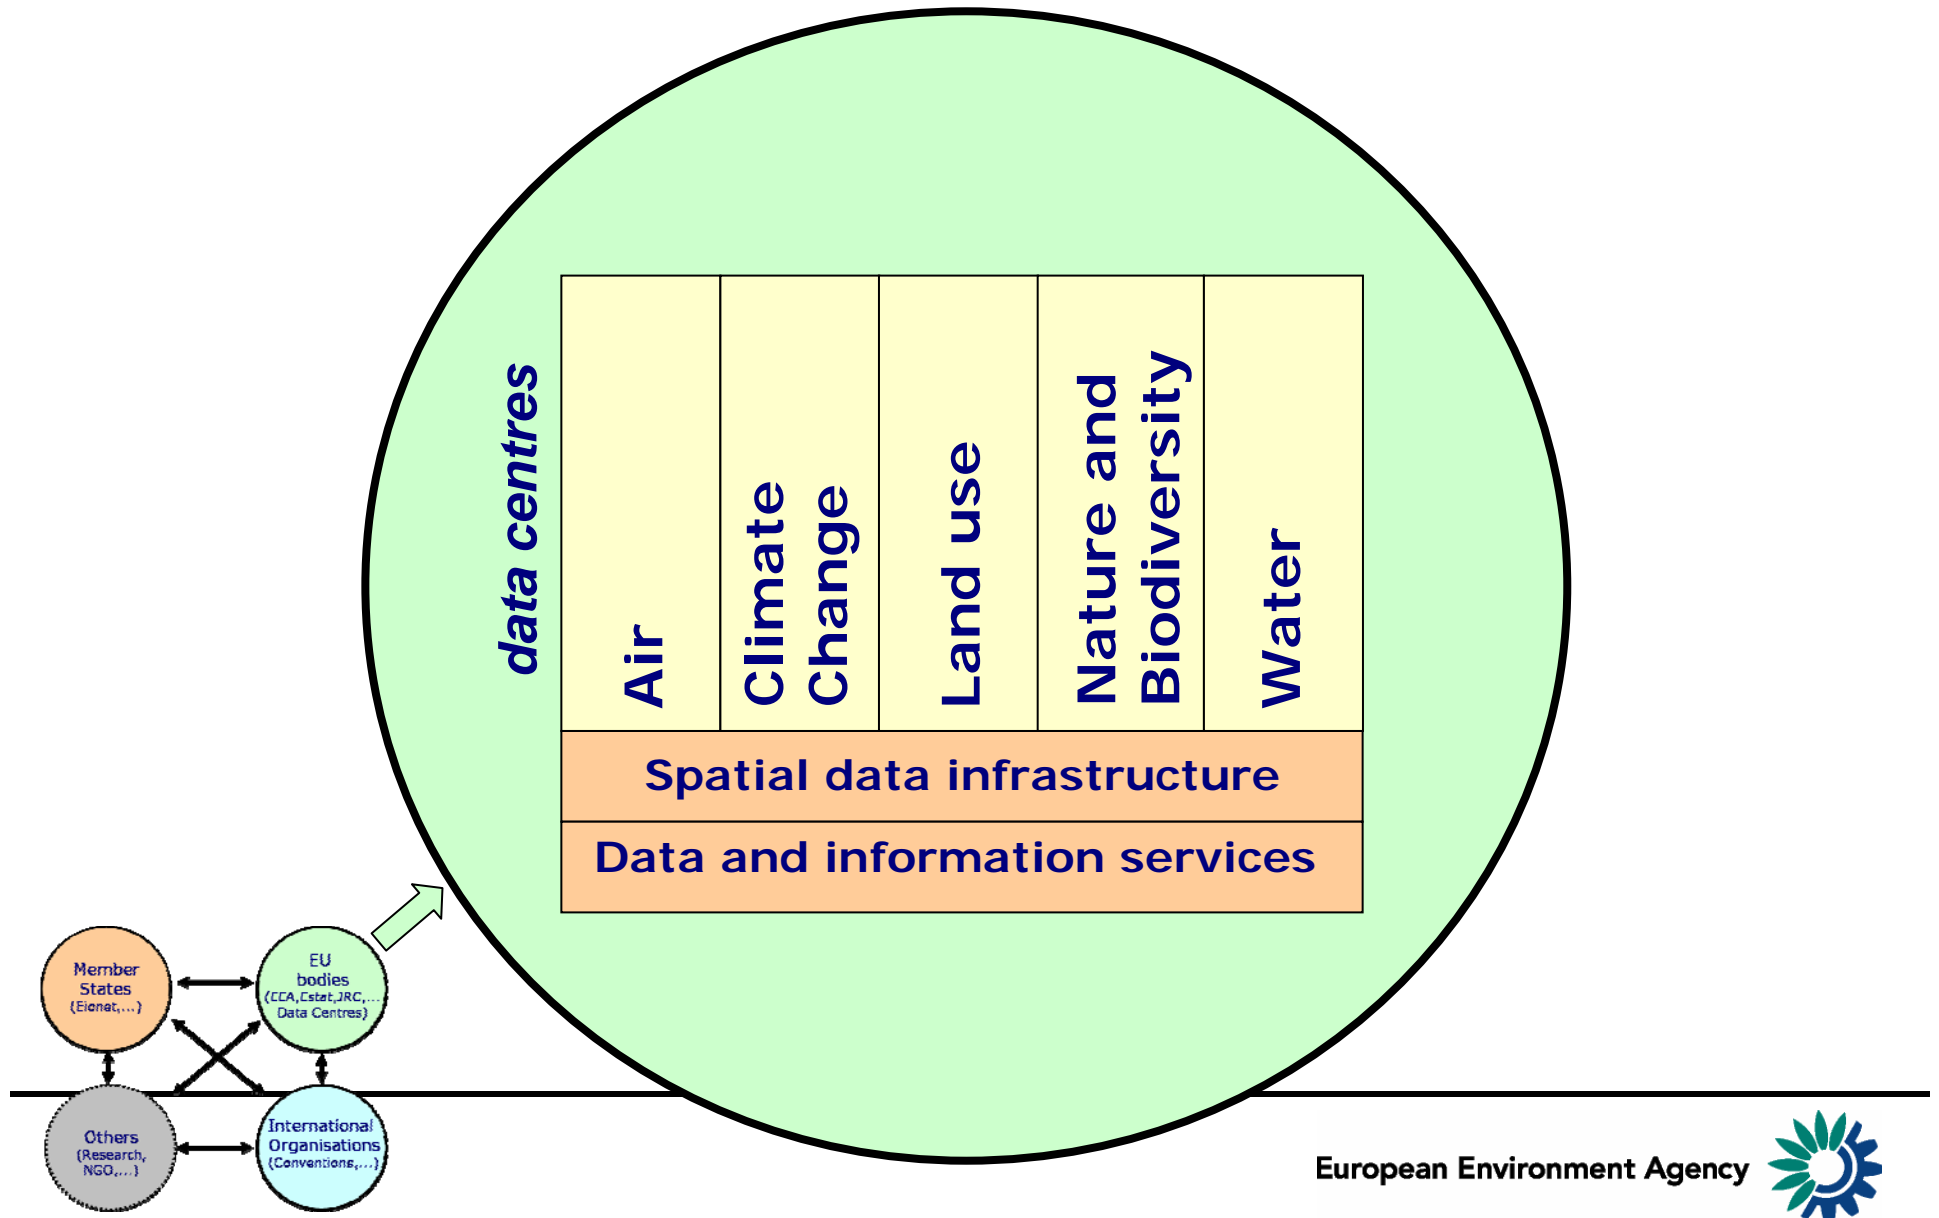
data centres

Air

Climate Change

Land use

Nature and Biodiversity

Water

Spatial data infrastructure

Data and information services

Member States (Eionet,...)

EU bodies (CCA,Estat,JRC,... Data Centres)

Others (Research, NGO,...)

International Organisations (Conventions,...)

European Environment Agency